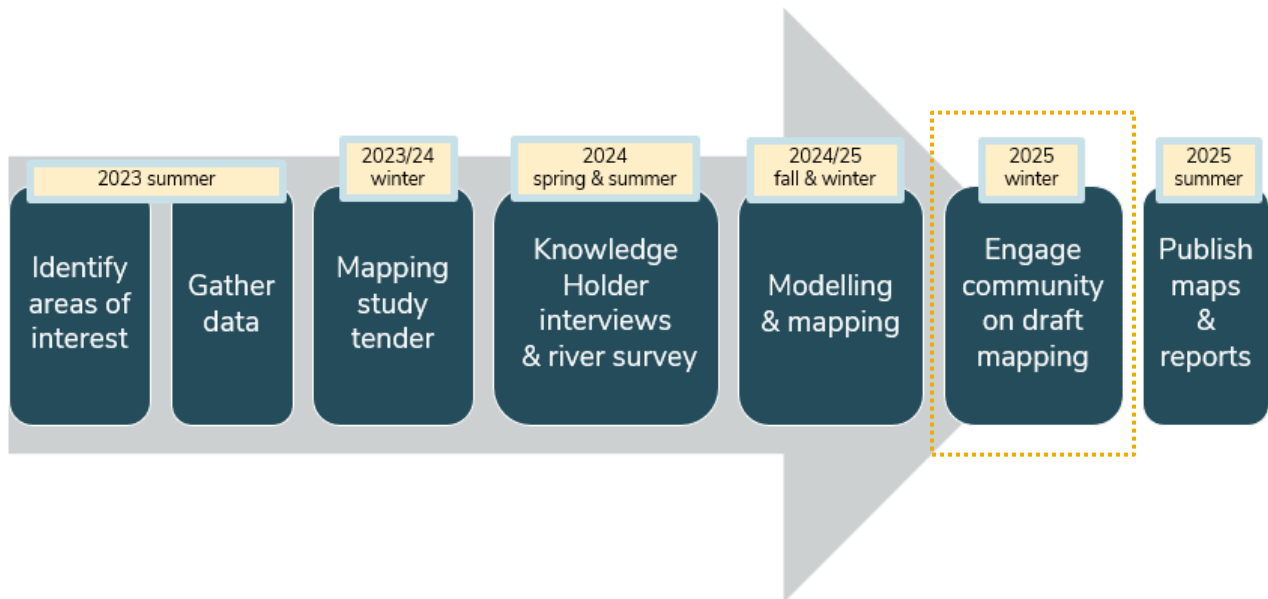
2023 summer

Identify areas of interest

Gather data

2023/24 winter

Mapping study tender

2024 spring & summer

Knowledge Holder interviews & river survey

2024/25 fall & winter

Modelling & mapping

2025 winter

Engage community on draft mapping

2025 summer

Publish maps & reports